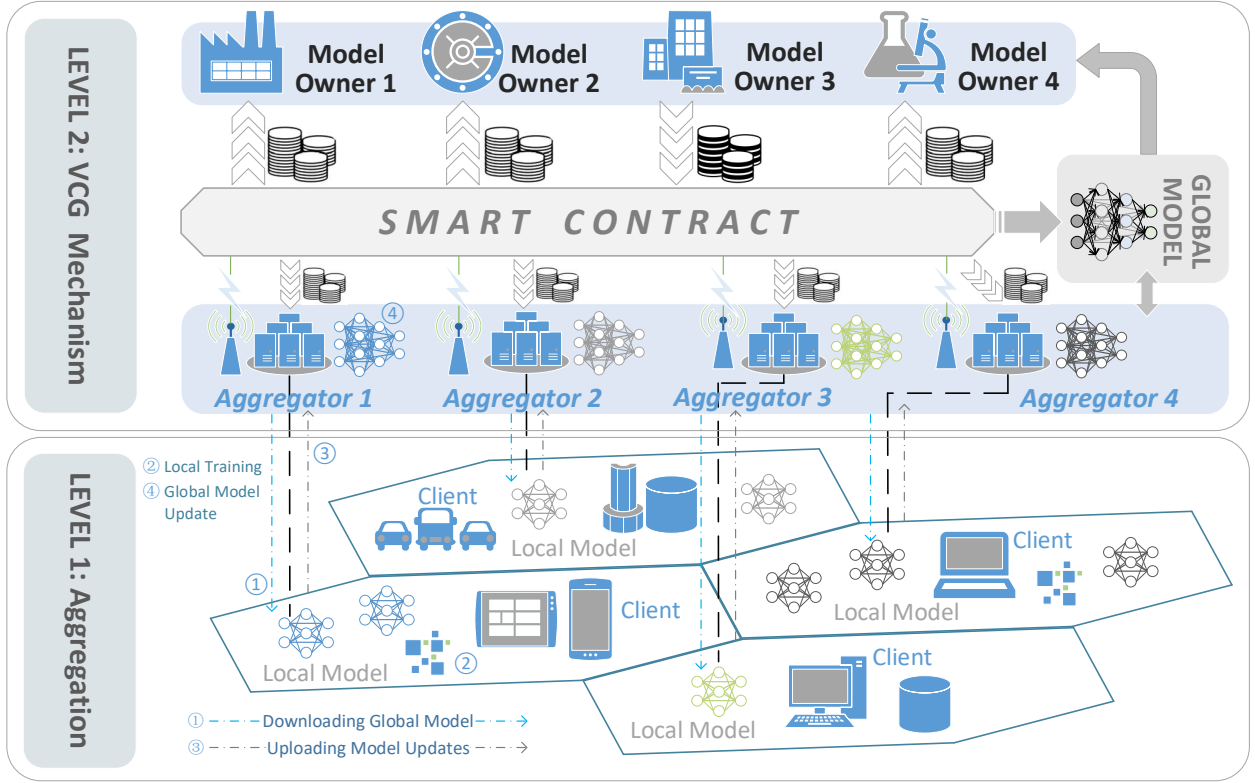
LEVEL 2: VCG Mechanism

Model Owner 1

Model Owner 2

Model Owner 3

Model Owner 4

SMART CONTRACT

GLOBAL MODEL

④

Aggregator 1

Aggregator 2

Aggregator 3

Aggregator 4

LEVEL 1: Aggregation

② Local Training

④ Global Model Update

③

Client

Local Model

Client

Local Model

①

Client

Local Model

②

Client

Local Model

① Downloading Global Model

③ Uploading Model Updates